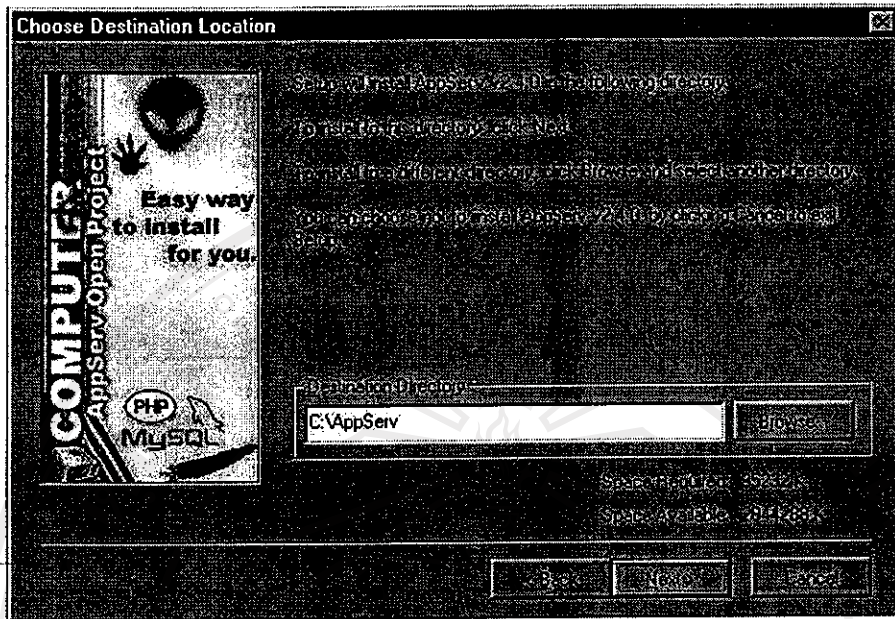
Choose Destination Location

COMPUTER
AppServ Open Project

Easy way to Install for you.

PHP
MySQL

Setup will install AppServ 2.4.1 in the following directory.

To install to this directory, click Next.

To install to a different directory, click Browse and select another directory.

You can choose not to install AppServ 2.4.1 by clicking Cancel to exit Setup.

Destination Directory
C:\AppServ
Browse...

Space Required: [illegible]
Space Available: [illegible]

< Back
Next >
Cancel